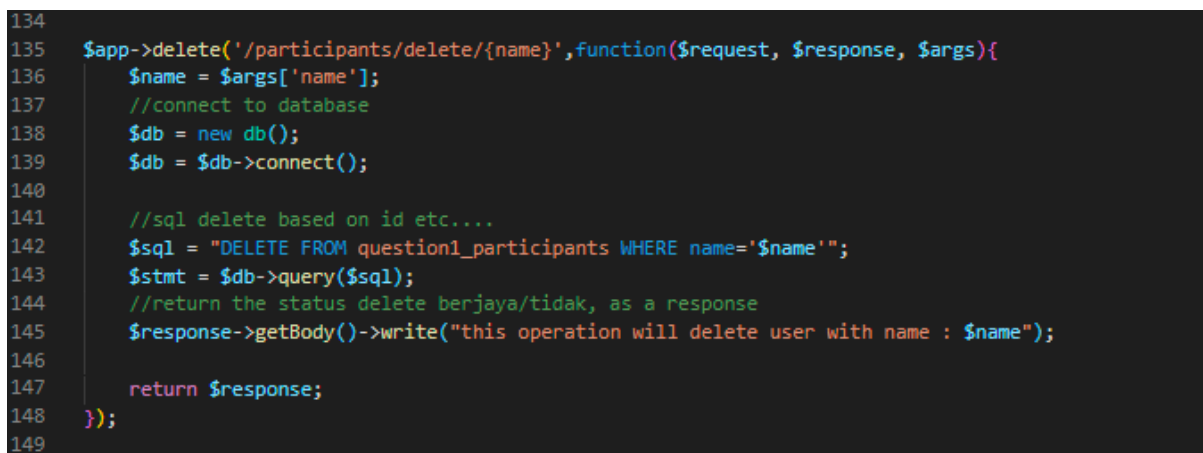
134
135 $app->delete('/participants/delete/{name}',function($request, $response, $args){
136     $name = $args['name'];
137     //connect to database
138     $db = new db();
139     $db = $db->connect();
140
141     //sql delete based on id etc....
142     $sql = "DELETE FROM question1_participants WHERE name='$name'";
143     $stmt = $db->query($sql);
144     //return the status delete berjaya/tidak, as a response
145     $response->getBody()->write("this operation will delete user with name : $name");
146
147     return $response;
148 });
149